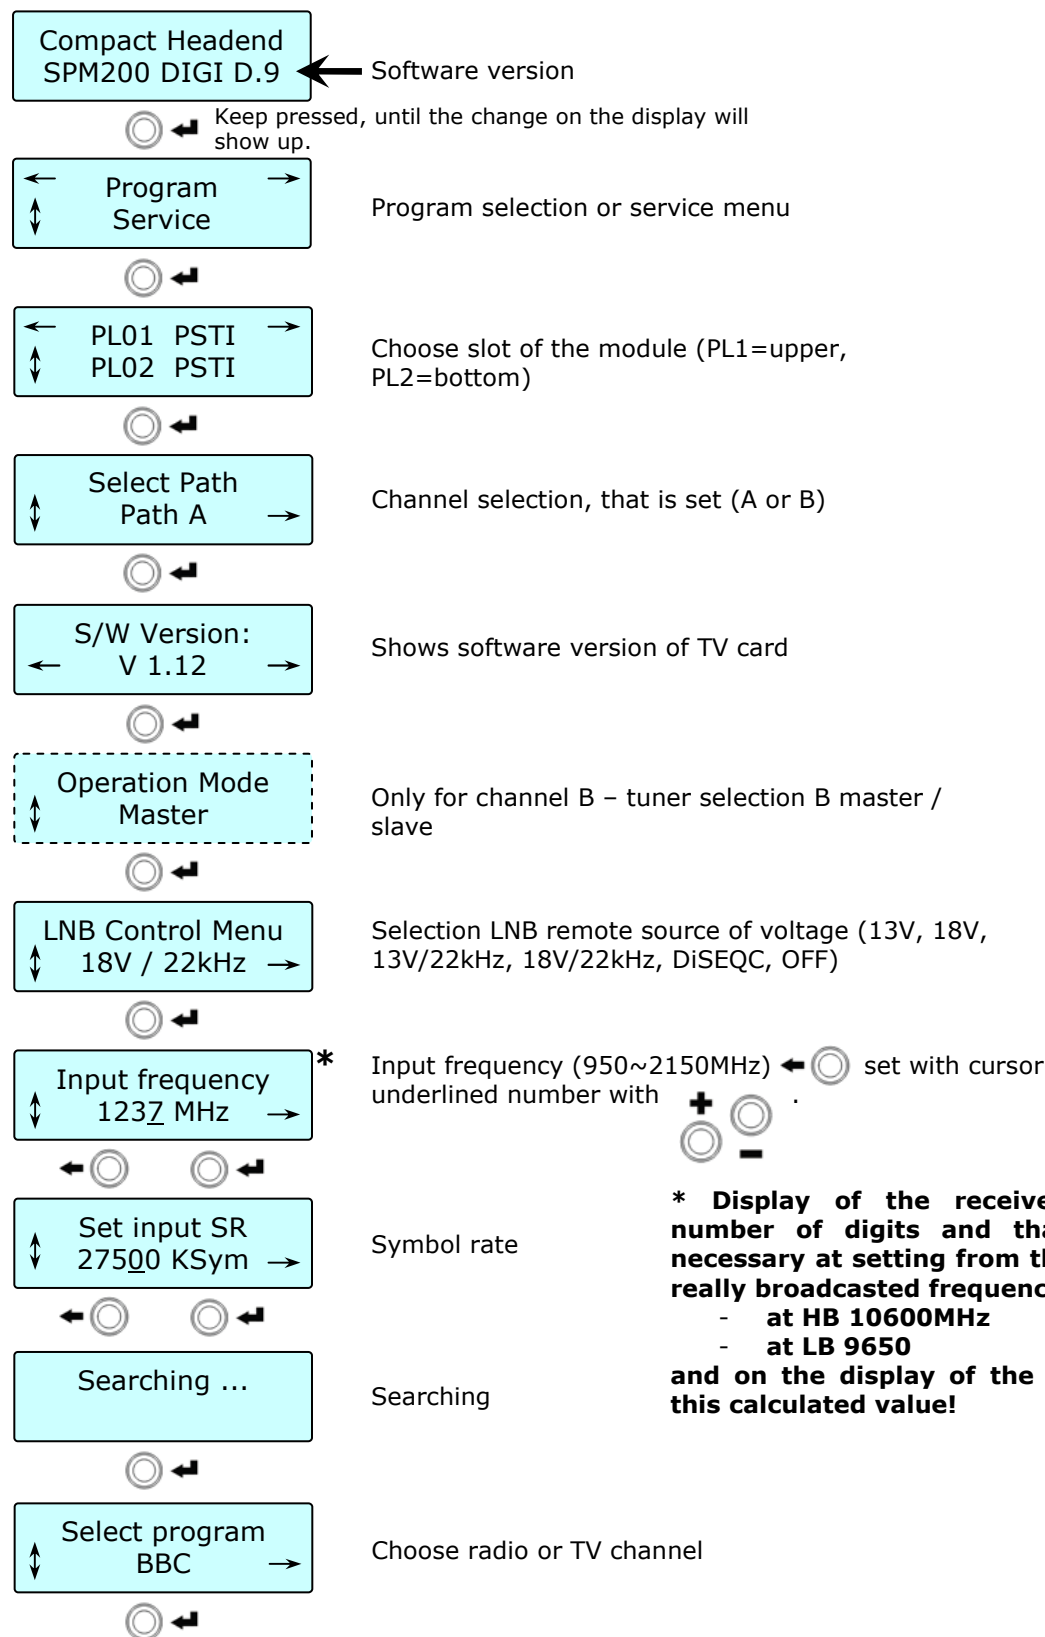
Compact Headend
SPM200 DIGI D.9

Software version

Keep pressed, until the change on the display will show up.

← Program →
↕ Service

Program selection or service menu

← PL01 PSTI →
↕ PL02 PSTI

Choose slot of the module (PL1=upper, PL2=bottom)

Select Path
↕ Path A →

Channel selection, that is set (A or B)

S/W Version:
← V 1.12 →

Shows software version of TV card

Operation Mode
↕ Master

Only for channel B – tuner selection B master / slave

LNB Control Menu
↕ 18V / 22kHz →

Selection LNB remote source of voltage (13V, 18V, 13V/22kHz, 18V/22kHz, DiSEQC, OFF)

Input frequency
↕ 1237 MHz →

*

Input frequency (950~2150MHz) ← set with cursor underlined number with + − .

Set input SR
↕ 27500 KSym →

Symbol rate

**\* Display of the receive number of digits and tha necessary at setting from th really broadcasted frequenc**
- **at HB 10600MHz**
- **at LB 9650**

**and on the display of the this calculated value!**

Searching ...

Searching

Select program
↕ BBC →

Choose radio or TV channel